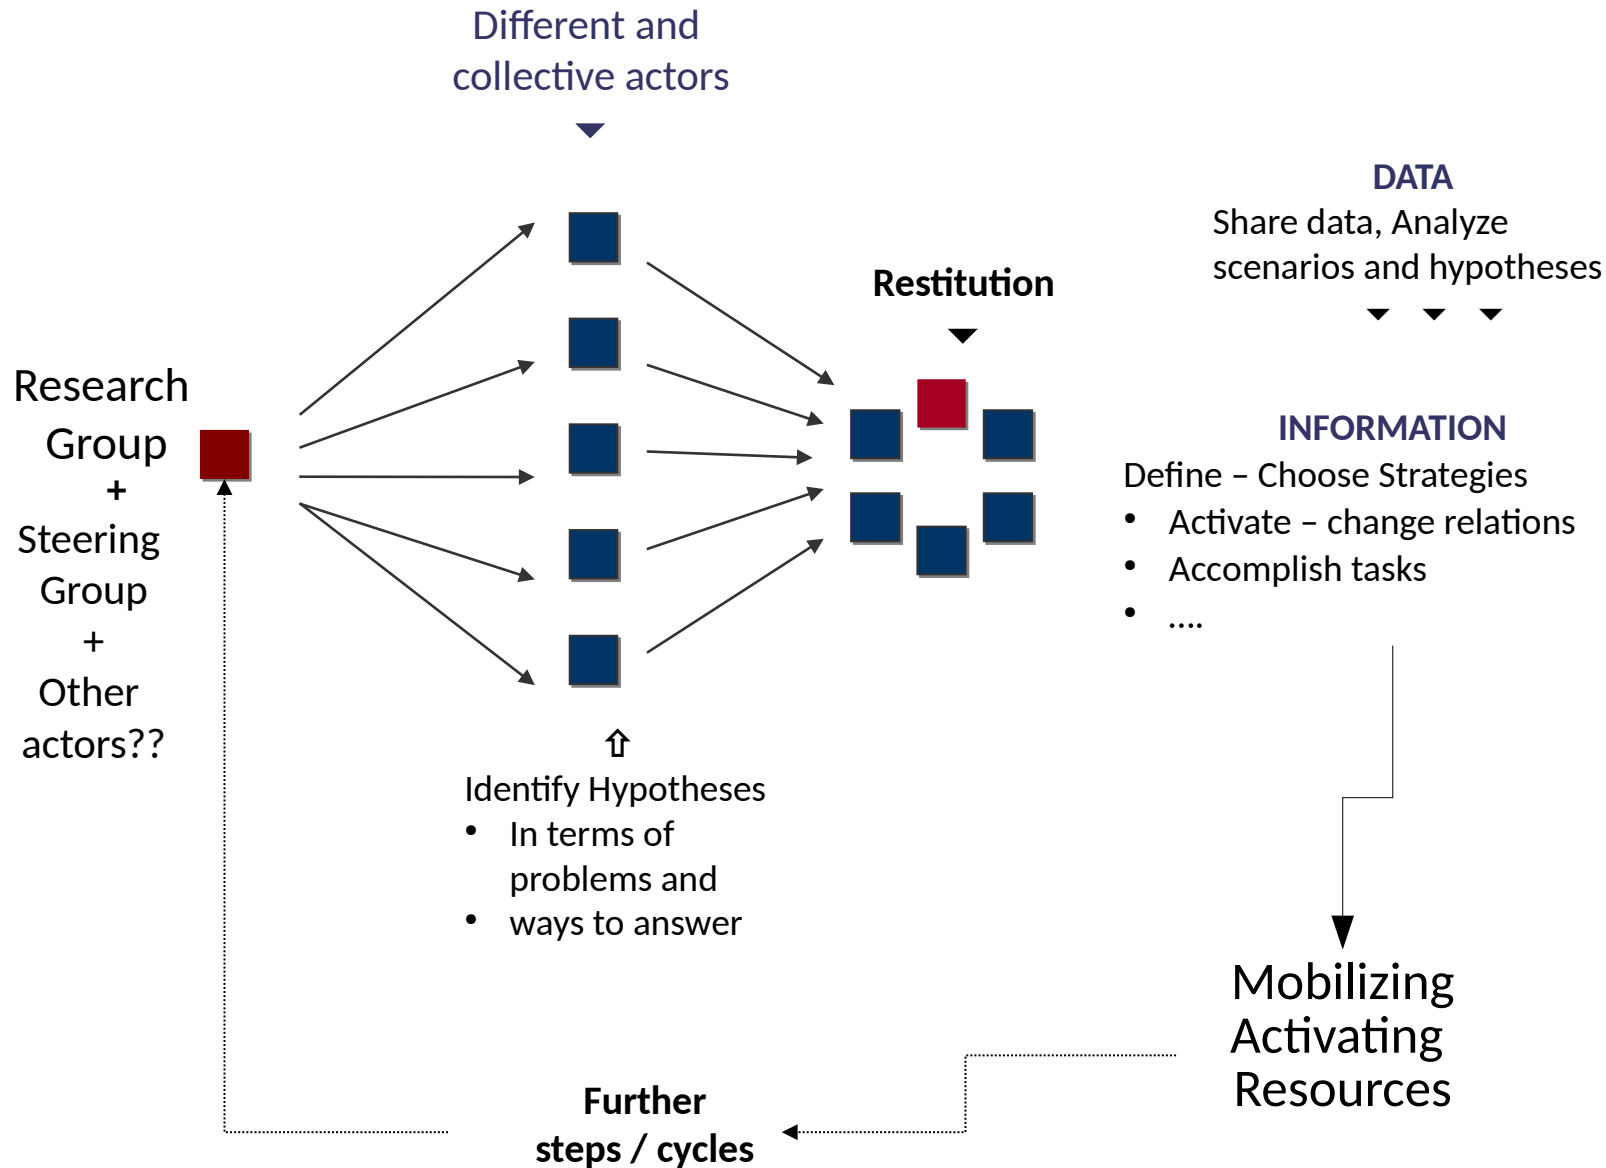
Different and collective actors

DATA
Share data, Analyze scenarios and hypotheses

Restitution

Research Group
+
Steering Group
+
Other actors??

INFORMATION
Define – Choose Strategies
- Activate – change relations
- Accomplish tasks
- ….

⇧
Identify Hypotheses
- In terms of problems and
- ways to answer

Mobilizing
Activating
Resources

Further steps / cycles